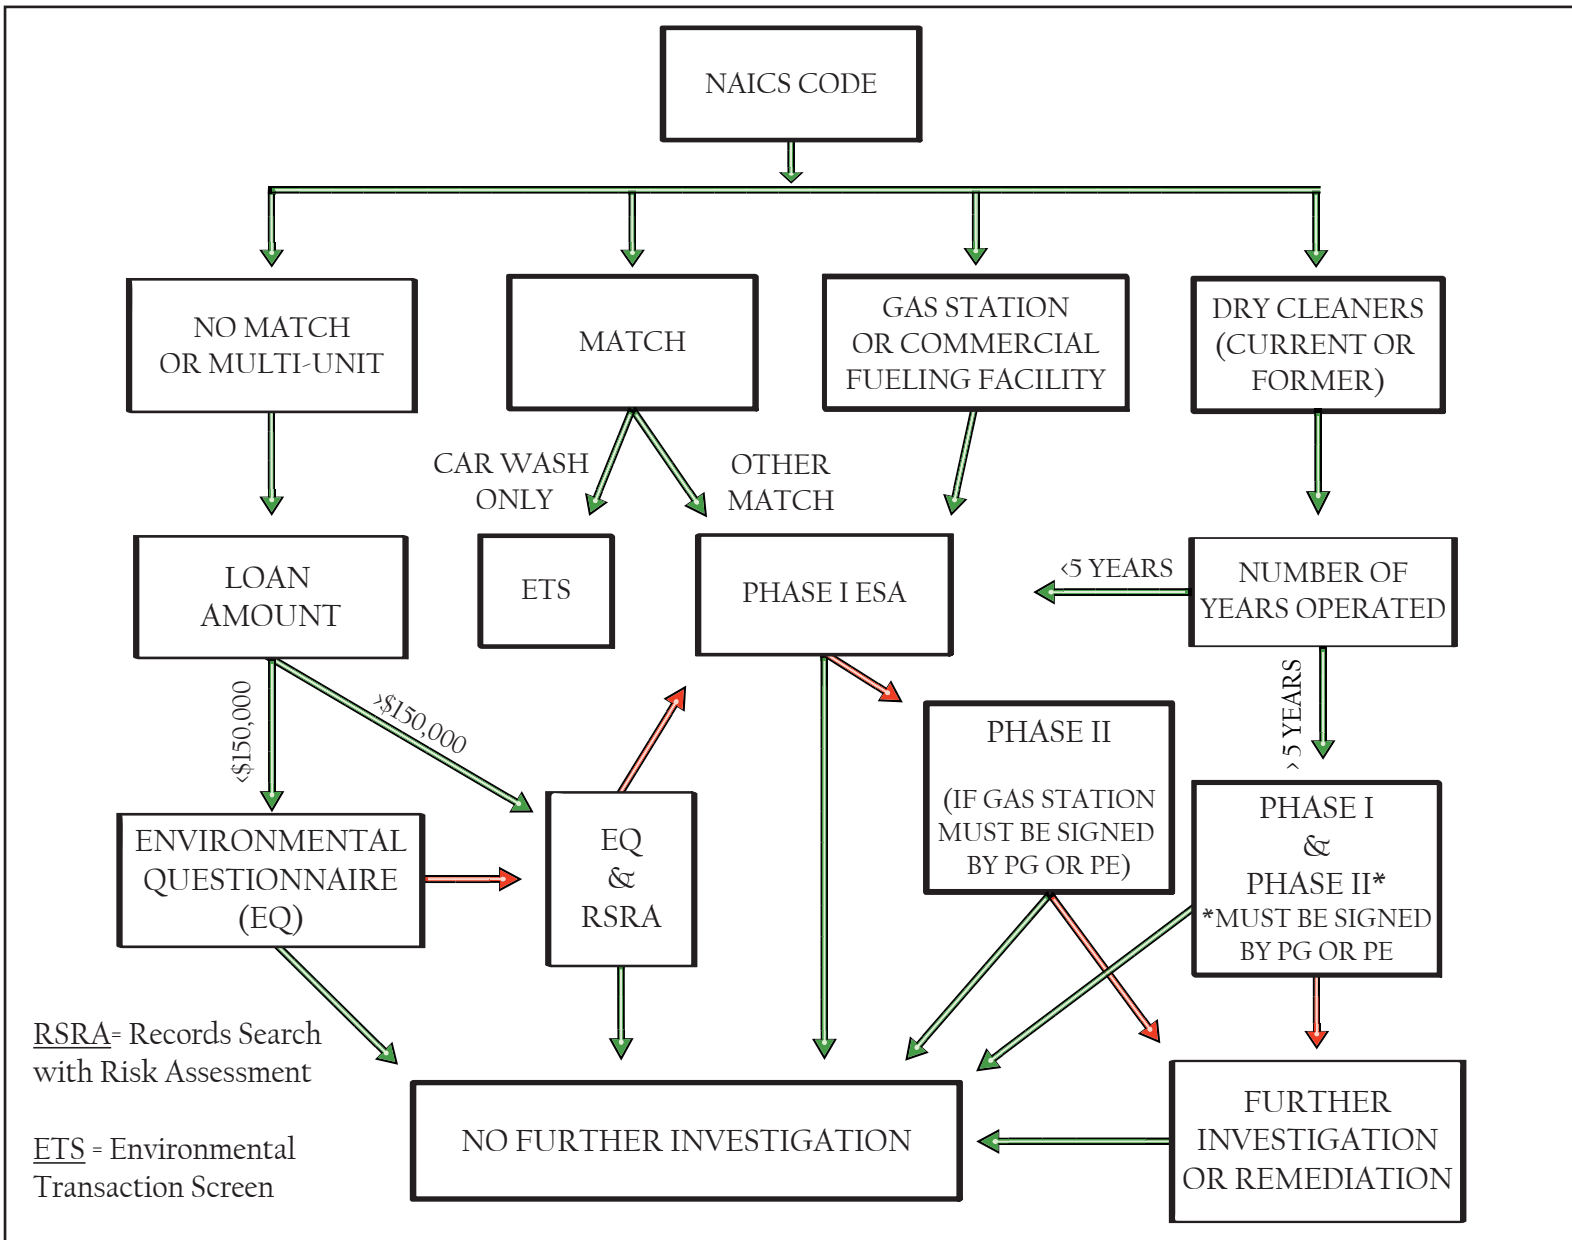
NAICS CODE

NO MATCH OR MULTI-UNIT

MATCH

GAS STATION OR COMMERCIAL FUELING FACILITY

DRY CLEANERS (CURRENT OR FORMER)

CAR WASH ONLY

OTHER MATCH

LOAN AMOUNT

ETS

PHASE I ESA

<5 YEARS

NUMBER OF YEARS OPERATED

<\$150,000

>\$150,000

PHASE II

(IF GAS STATION MUST BE SIGNED BY PG OR PE)

> 5 YEARS

ENVIRONMENTAL QUESTIONNAIRE (EQ)

EQ & RSRA

PHASE I & PHASE II* *MUST BE SIGNED BY PG OR PE

RSRA= Records Search with Risk Assessment

ETS = Environmental Transaction Screen

NO FURTHER INVESTIGATION

FURTHER INVESTIGATION OR REMEDIATION